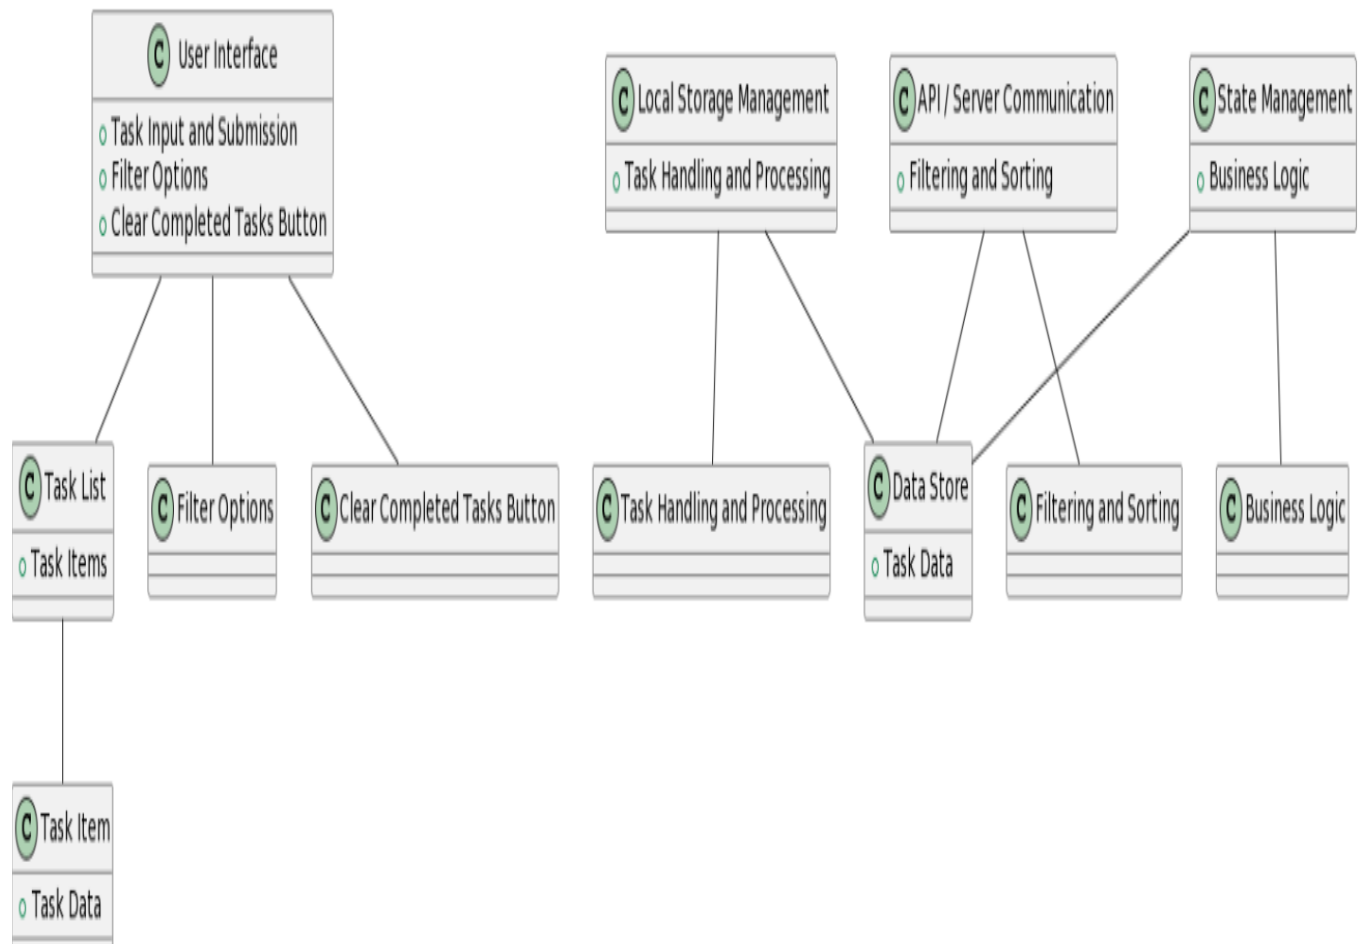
C User Interface
Task Input and Submission
Filter Options
Clear Completed Tasks Button

C Local Storage Management
Task Handling and Processing

C API / Server Communication
Filtering and Sorting

C State Management
Business Logic

C Task List
Task Items

C Filter Options

C Clear Completed Tasks Button

C Task Handling and Processing

C Data Store
Task Data

C Filtering and Sorting

C Business Logic

C Task Item
Task Data